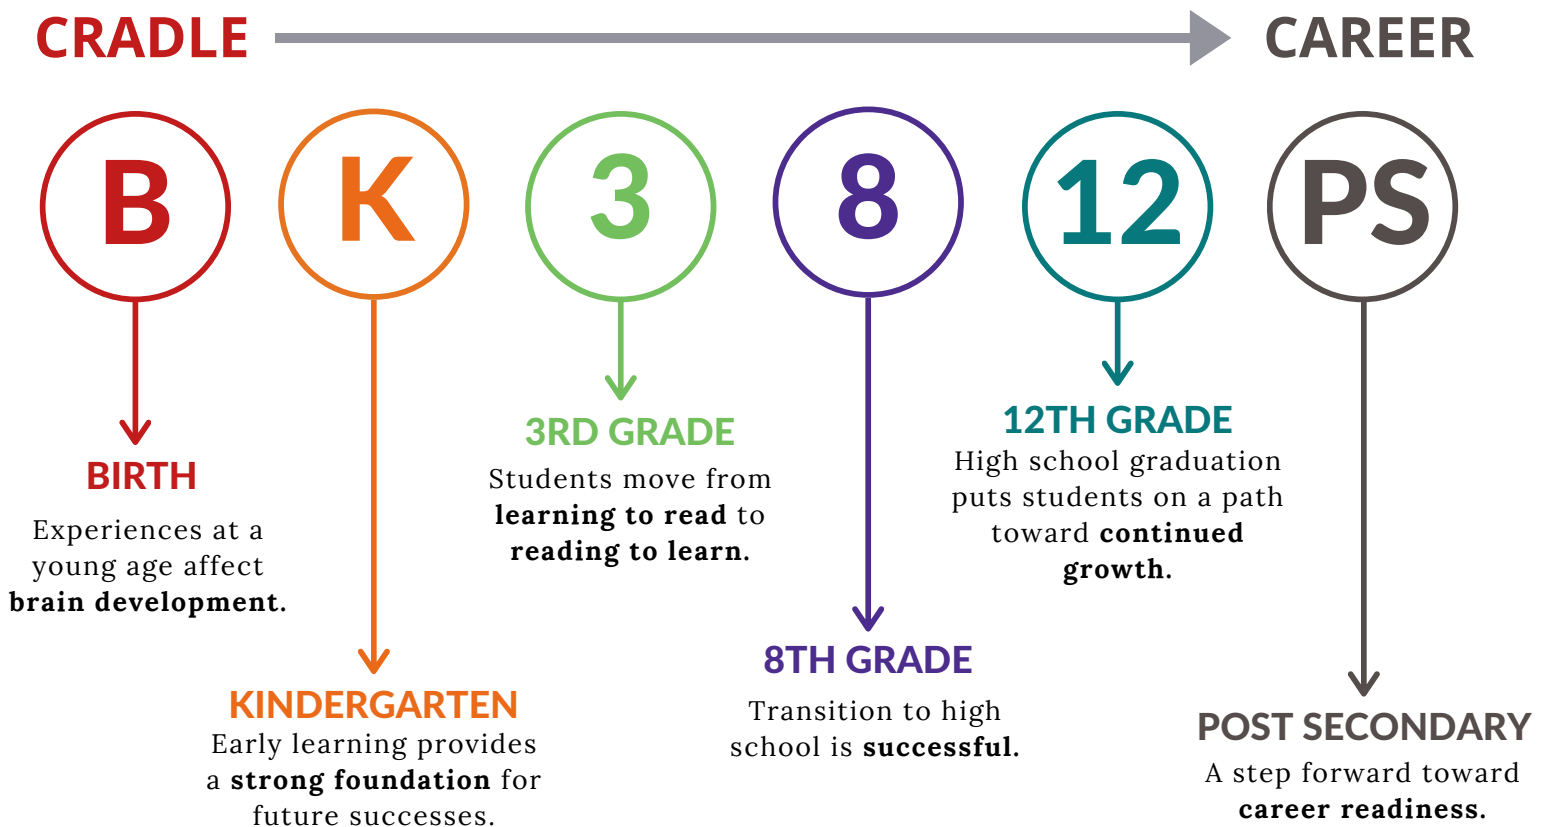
CRADLE CAREER

B K 3 8 12 PS

BIRTH
Experiences at a young age affect **brain development.**

KINDERGARTEN
Early learning provides a **strong foundation** for future successes.

3RD GRADE
Students move from **learning to read** to **reading to learn.**

8TH GRADE
Transition to high school is **successful.**

12TH GRADE
High school graduation puts students on a path toward **continued growth.**

POST SECONDARY
A step forward toward **career readiness.**